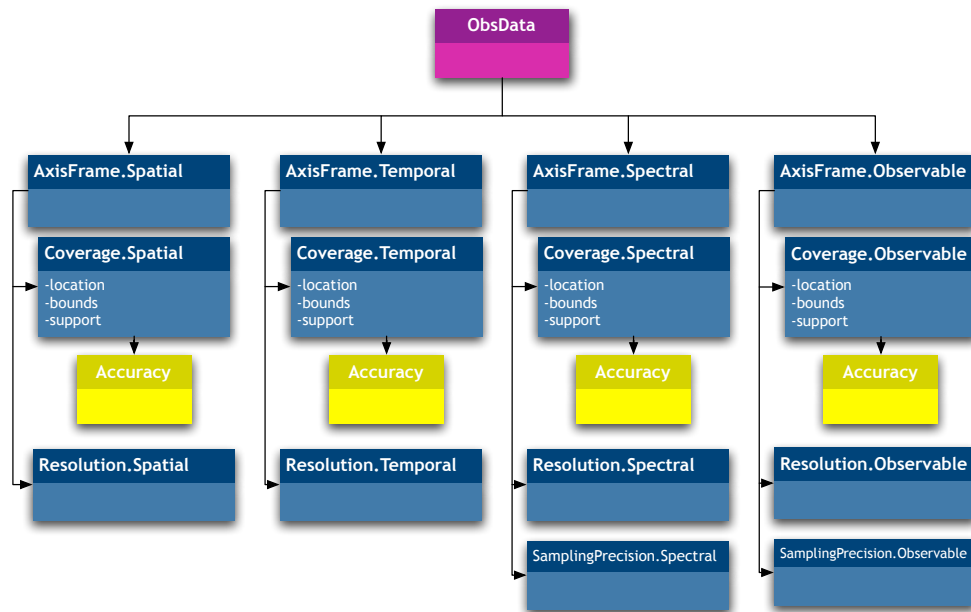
ObsData

AxisFrame.Spatial

Coverage.Spatial
-location
-bounds
-support

Accuracy

Resolution.Spatial

AxisFrame.Temporal

Coverage.Temporal
-location
-bounds
-support

Accuracy

Resolution.Temporal

AxisFrame.Spectral

Coverage.Spectral
-location
-bounds
-support

Accuracy

Resolution.Spectral

SamplingPrecision.Spectral

AxisFrame.Observable

Coverage.Observable
-location
-bounds
-support

Accuracy

Resolution.Observable

SamplingPrecision.Observable